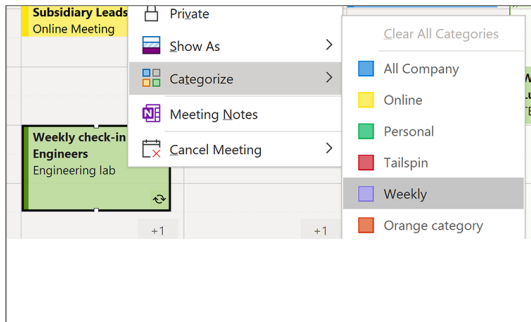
Subsidiary Leads
Online Meeting

Weekly check-in
Engineers
Engineering lab

+1

+1

Private
Show As
Categorize
Meeting Notes
Cancel Meeting

Clear All Categories
All Company
Online
Personal
Tailspin
Weekly
Orange category